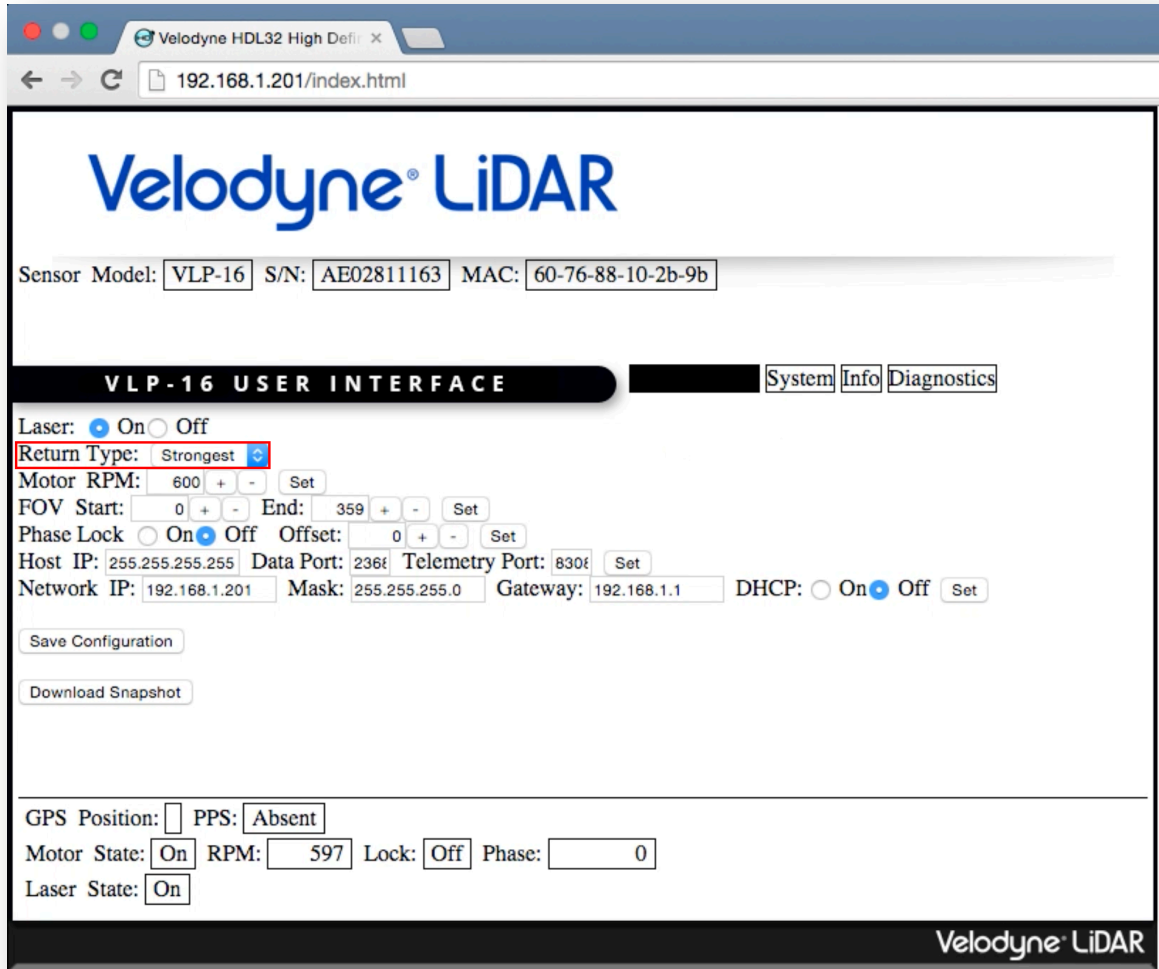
Velodyne HDL32 High Defi ×

192.168.1.201/index.html

Velodyne LiDAR

Sensor Model: VLP-16 S/N: AE02811163 MAC: 60-76-88-10-2b-9b

VLP-16 USER INTERFACE

System Info Diagnostics

Laser: On Off
Return Type: Strongest
Motor RPM: 600 + - Set
FOV Start: 0 + - End: 359 + - Set
Phase Lock On Off Offset: 0 + - Set
Host IP: 255.255.255.255 Data Port: 2368 Telemetry Port: 8308 Set
Network IP: 192.168.1.201 Mask: 255.255.255.0 Gateway: 192.168.1.1 DHCP: On Off Set

Save Configuration

Download Snapshot

GPS Position: PPS: Absent
Motor State: On RPM: 597 Lock: Off Phase: 0
Laser State: On

Velodyne LiDAR